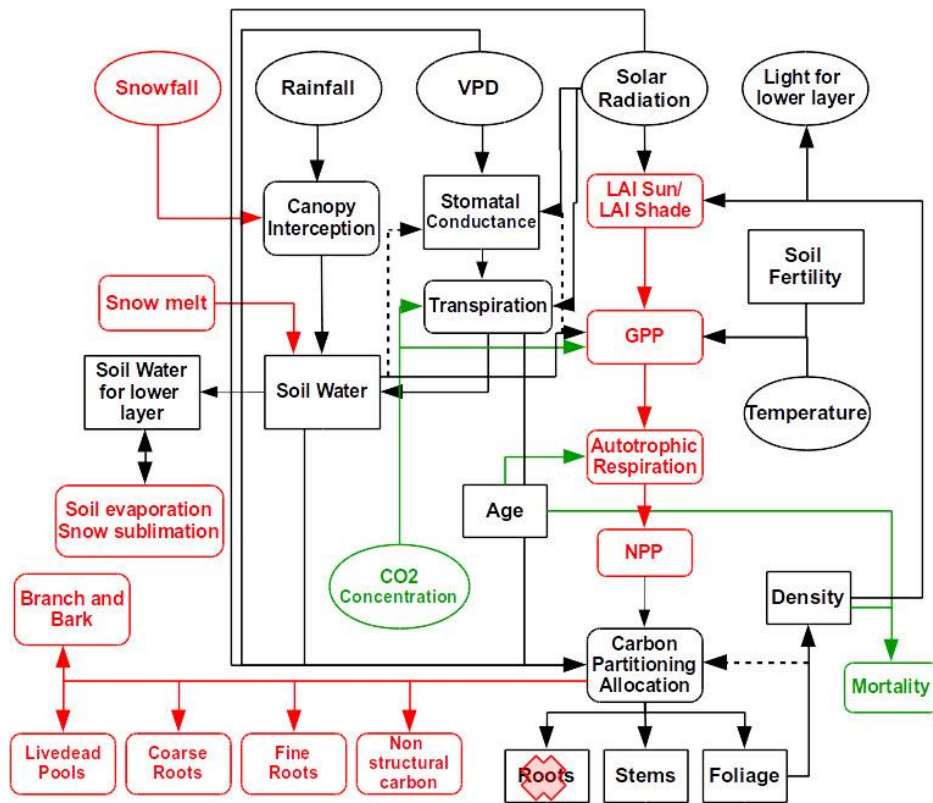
Snowfall

Rainfall

VPD

Solar Radiation

Light for lower layer

Canopy Interception

Stomatal Conductance

LAI Sun/ LAI Shade

Soil Fertility

Snow melt

Transpiration

GPP

Soil Water for lower layer

Soil Water

Temperature

Autotrophic Respiration

Soil evaporation Snow sublimation

Age

NPP

CO2 Concentration

Branch and Bark

Density

Carbon Partitioning Allocation

Mortality

Livedead Pools

Coarse Roots

Fine Roots

Non structural carbon

Roots

Stems

Foliage